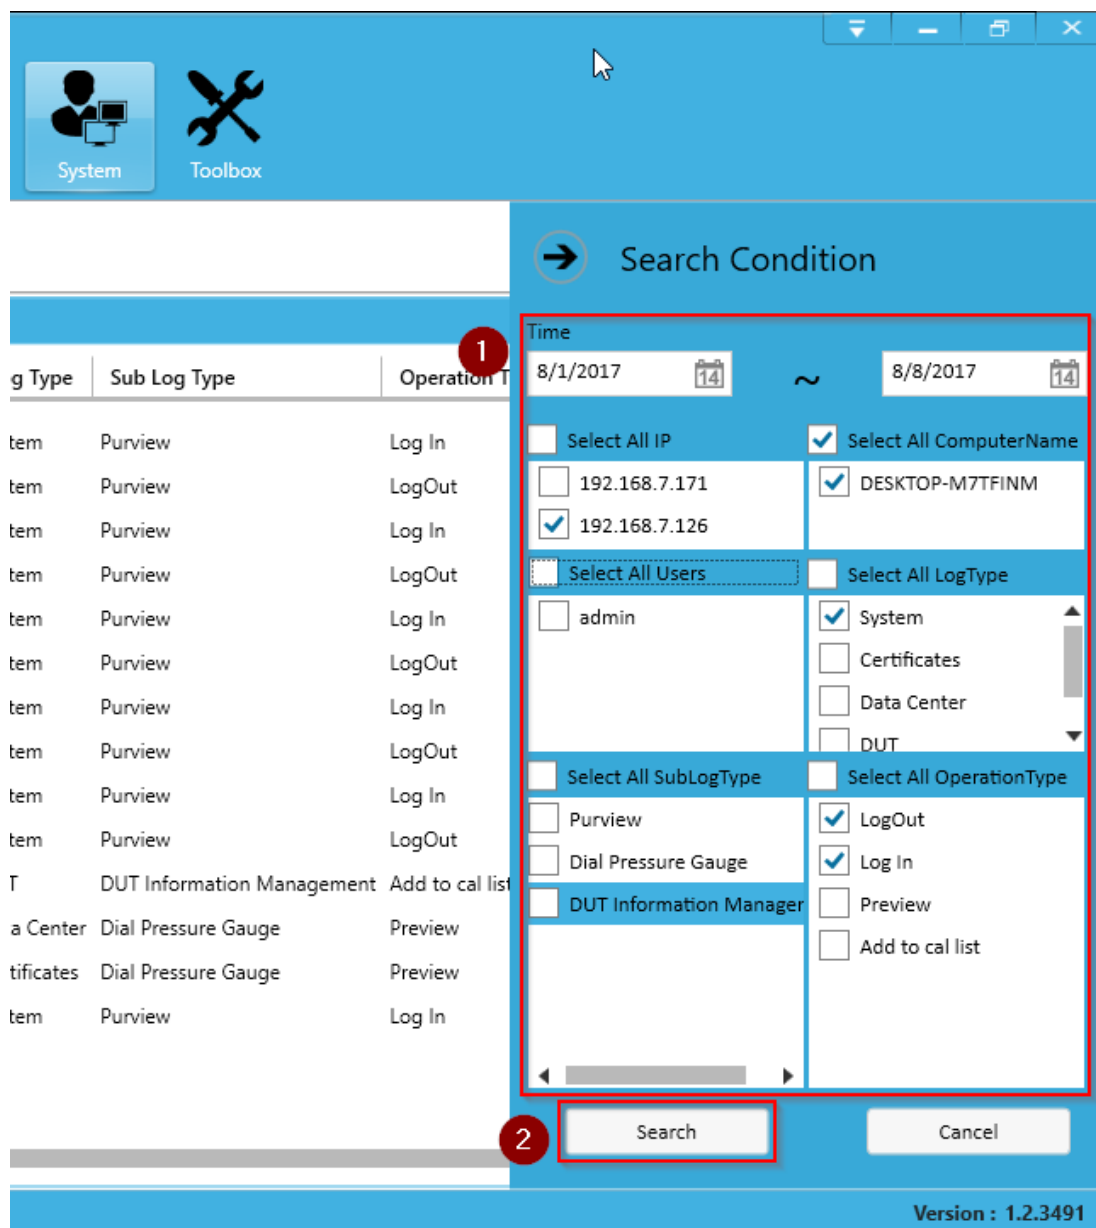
System
Toolbox

Search Condition

1

g Type | Sub Log Type | Operation T

| g Type | Sub Log Type | Operation T |
|---|---|---|
| tem | Purview | Log In |
| tem | Purview | LogOut |
| tem | Purview | Log In |
| tem | Purview | LogOut |
| tem | Purview | Log In |
| tem | Purview | LogOut |
| tem | Purview | Log In |
| tem | Purview | LogOut |
| tem | Purview | Log In |
| tem | Purview | LogOut |
| T | DUT Information Management | Add to cal list |
| a Center | Dial Pressure Gauge | Preview |
| tificates | Dial Pressure Gauge | Preview |
| tem | Purview | Log In |

Time
8/1/2017 14 ~ 8/8/2017 14

Select All IP
192.168.7.171
192.168.7.126

Select All ComputerName
DESKTOP-M7TFINM

Select All Users
admin

Select All LogType
System
Certificates
Data Center
DUT

Select All SubLogType
Purview
Dial Pressure Gauge
DUT Information Manager

Select All OperationType
LogOut
Log In
Preview
Add to cal list

2
Search
Cancel

Version : 1.2.3491